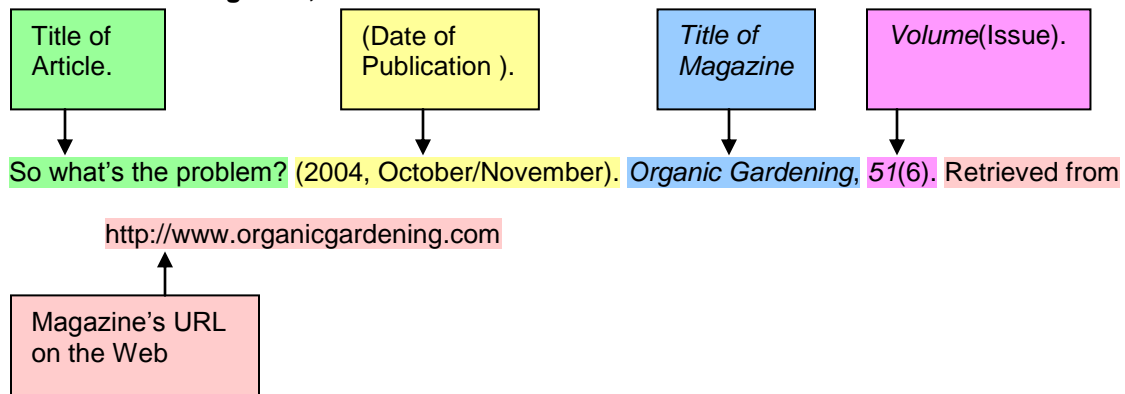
Title of Article.

(Date of Publication ).

*Title of Magazine*

*Volume*(Issue).

So what's the problem? (2004, October/November). *Organic Gardening*, *51*(6). Retrieved from http://www.organicgardening.com

Magazine's URL on the Web